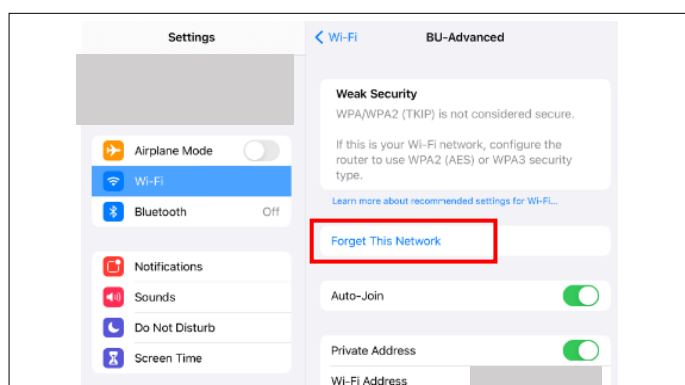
Settings

Airplane Mode

Wi-Fi

Bluetooth Off

Notifications

Sounds

Do Not Disturb

Screen Time

< Wi-Fi BU-Advanced

Weak Security

WPA/WPA2 (TKIP) is not considered secure.

If this is your Wi-Fi network, configure the router to use WPA2 (AES) or WPA3 security type.

Learn more about recommended settings for Wi-Fi...

Forget This Network

Auto-Join

Private Address

Wi-Fi Address